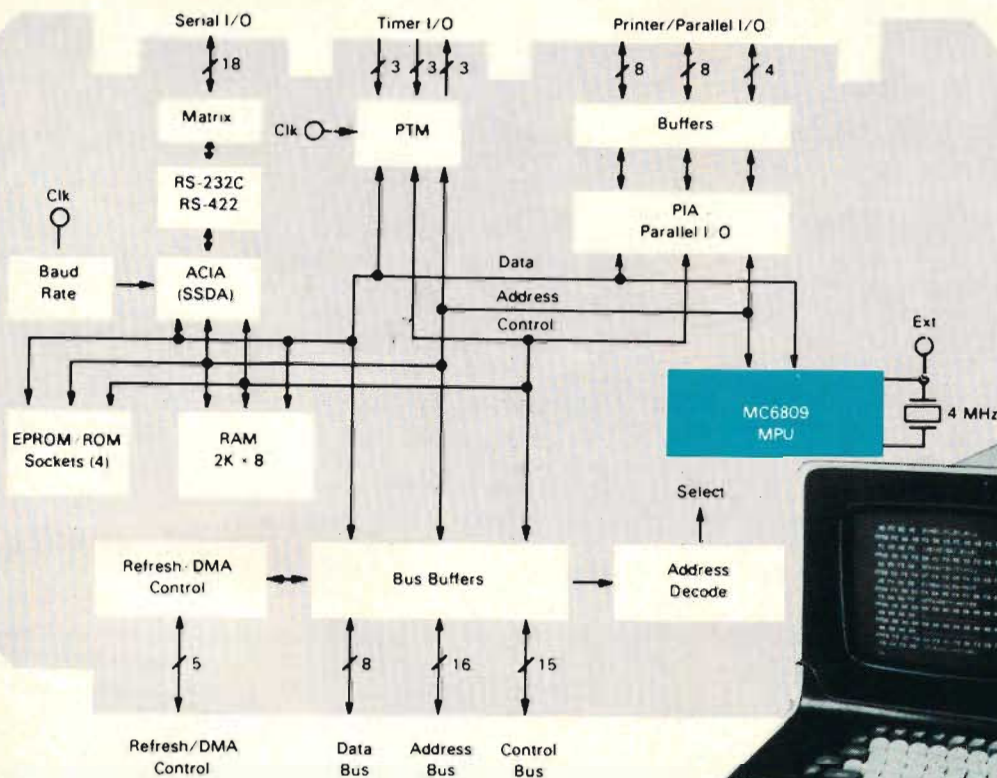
Serial I/O

18

Matrix

RS-232C
RS-422

Clk

Baud Rate

ACIA
(SSDA)

Timer I/O

3 3 3

Clk

PTM

Printer/Parallel I/O

8 8 4

Buffers

PIA
Parallel I/O

Data

Address

Control

Ext

MC6809
MPU

4 MHz

EPROM/ROM
Sockets (4)

RAM
2K × 8

Select

Refresh/DMA
Control

Bus Buffers

Address
Decode

5

8

16

15

Refresh/DMA
Control

Data
Bus

Address
Bus

Control
Bus